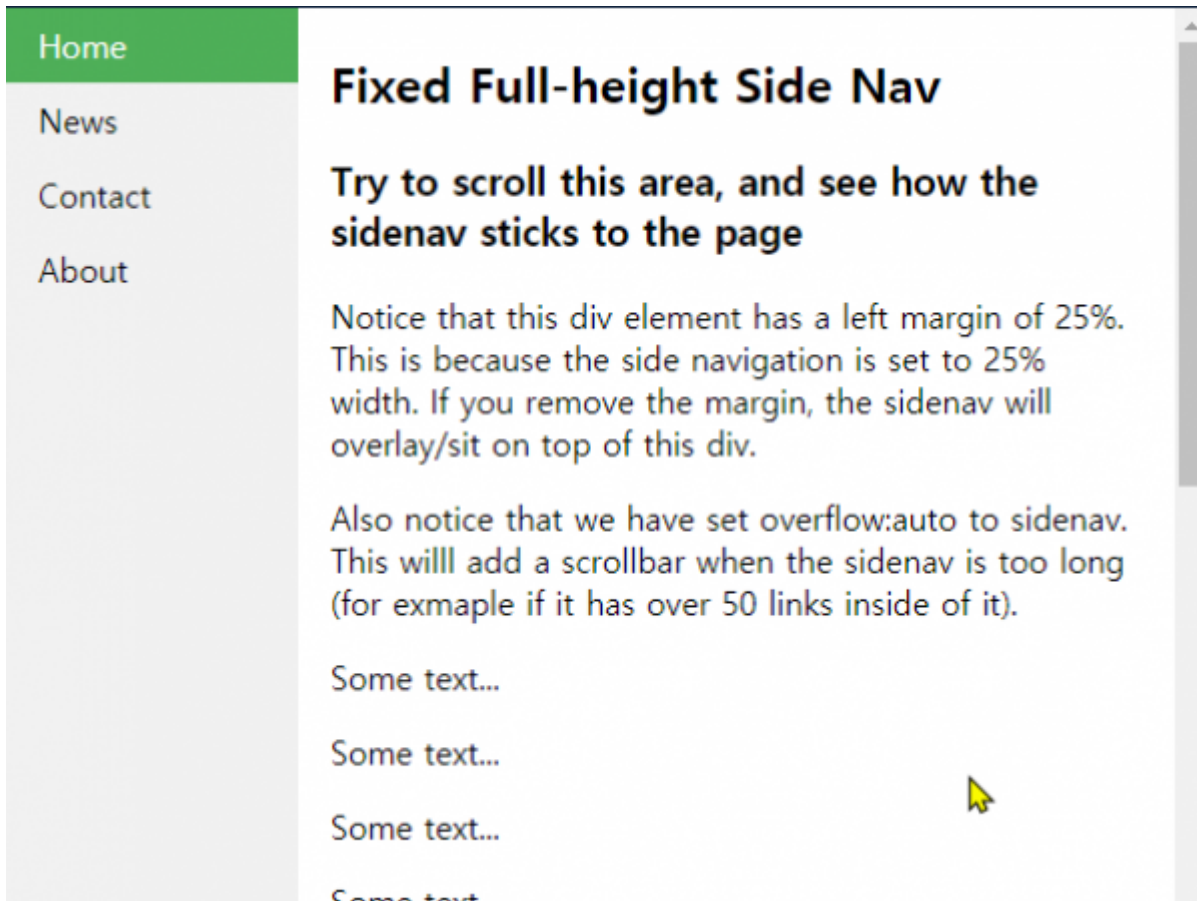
Home

News

Contact

About

Fixed Full-height Side Nav

Try to scroll this area, and see how the sidenav sticks to the page

Notice that this div element has a left margin of 25%. This is because the side navigation is set to 25% width. If you remove the margin, the sidenav will overlay/sit on top of this div.

Also notice that we have set overflow:auto to sidenav. This willl add a scrollbar when the sidenav is too long (for exmaple if it has over 50 links inside of it).

Some text...

Some text...

Some text...

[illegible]